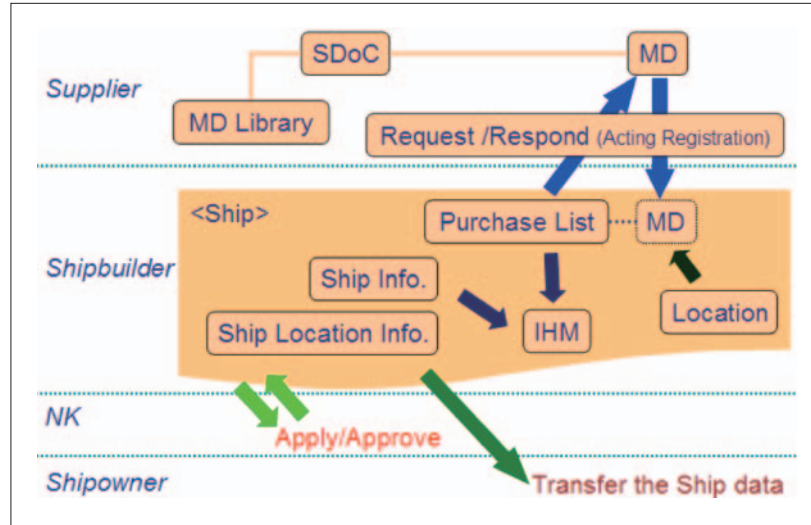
Supplier

SDoC

MD

MD Library

Request /Respond (Acting Registration)

Shipbuilder

<Ship>

Purchase List

MD

Ship Info.

Location

Ship Location Info.

IHM

NK

Apply/Approve

Shipowner

Transfer the Ship data